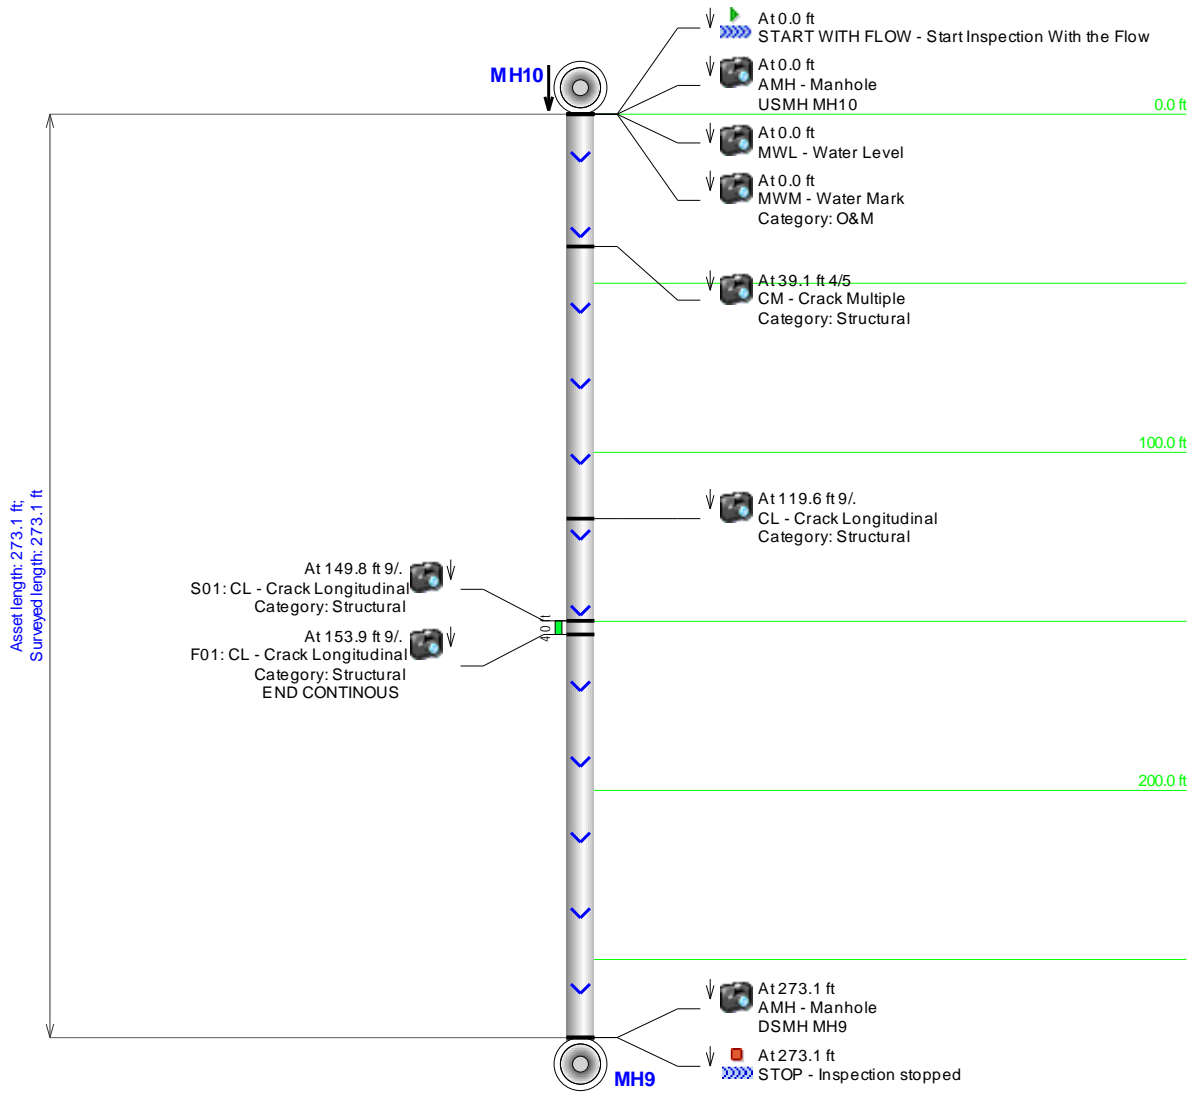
At 0.0 ft
START WITH FLOW - Start Inspection With the Flow

MH10

At 0.0 ft
AMH - Manhole
USMH MH10

0.0 ft

At 0.0 ft
MWL - Water Level

At 0.0 ft
MWM - Water Mark
Category: O&M

At 39.1 ft 4/5
CM - Crack Multiple
Category: Structural

100.0 ft

At 119.6 ft 9/.
CL - Crack Longitudinal
Category: Structural

Asset length: 273.1 ft;
Surveyed length: 273.1 ft

At 149.8 ft 9/.
S01: CL - Crack Longitudinal
Category: Structural

4.0 ft

At 153.9 ft 9/.
F01: CL - Crack Longitudinal
Category: Structural
END CONTINOUS

200.0 ft

At 273.1 ft
AMH - Manhole
DSMH MH9

At 273.1 ft
STOP - Inspection stopped

MH9